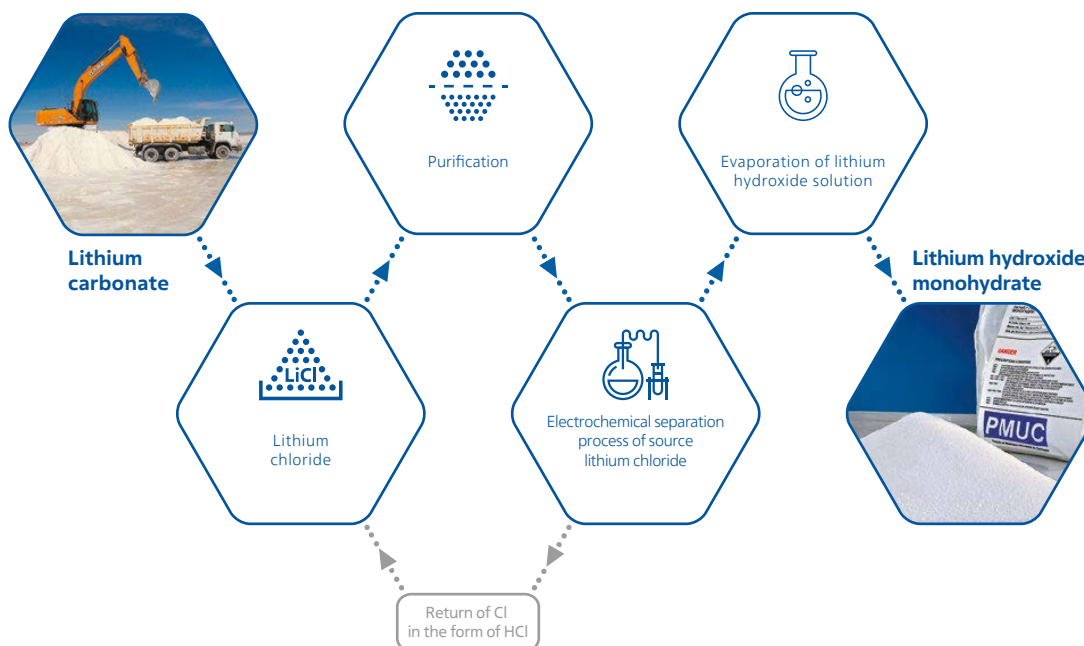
Lithium carbonate

Purification

Evaporation of lithium hydroxide solution

Lithium hydroxide monohydrate

LiCl

Lithium chloride

Electrochemical separation process of source lithium chloride

DANGER

PMUC

Return of Cl in the form of HCl